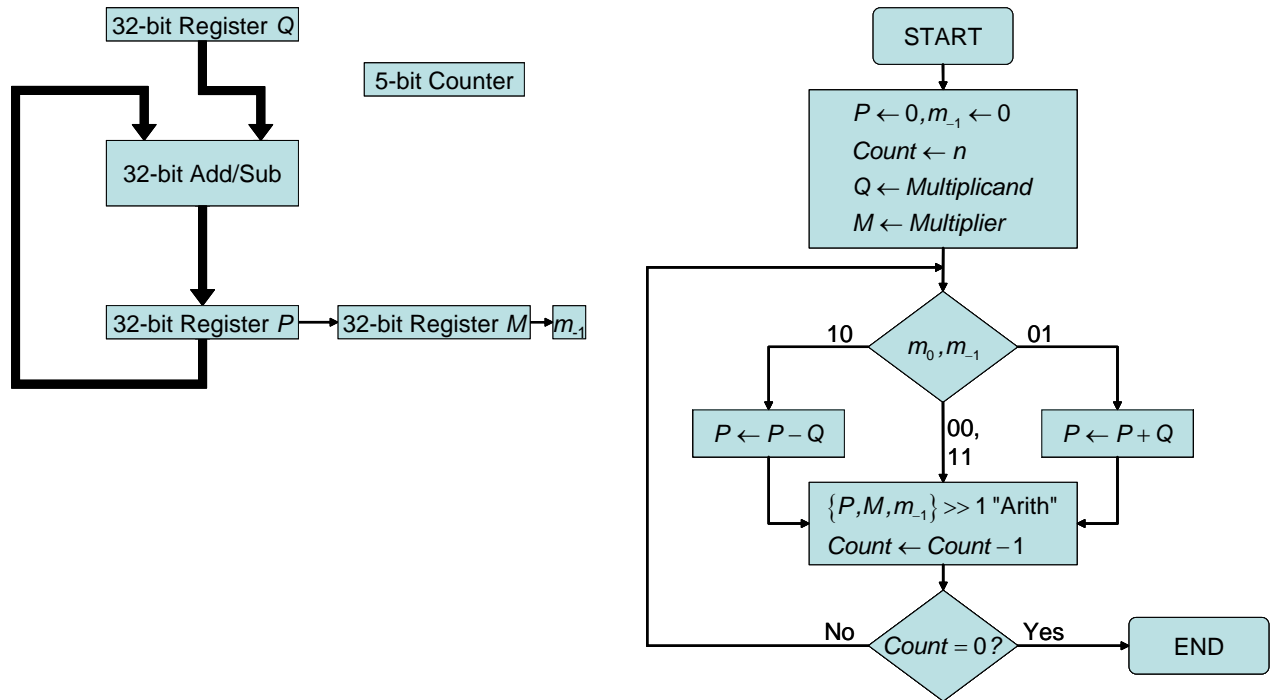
32-bit Register $Q$

5-bit Counter

32-bit Add/Sub

32-bit Register $P$

32-bit Register $M$

$m_{-1}$

START

$P \leftarrow 0, m_{-1} \leftarrow 0$
$Count \leftarrow n$
$Q \leftarrow Multiplicand$
$M \leftarrow Multiplier$

$m_0, m_{-1}$

10

01

00, 11

$P \leftarrow P - Q$

$P \leftarrow P + Q$

$\{P, M, m_{-1}\} >> 1$ "Arith"
$Count \leftarrow Count - 1$

No

$Count = 0?$

Yes

END